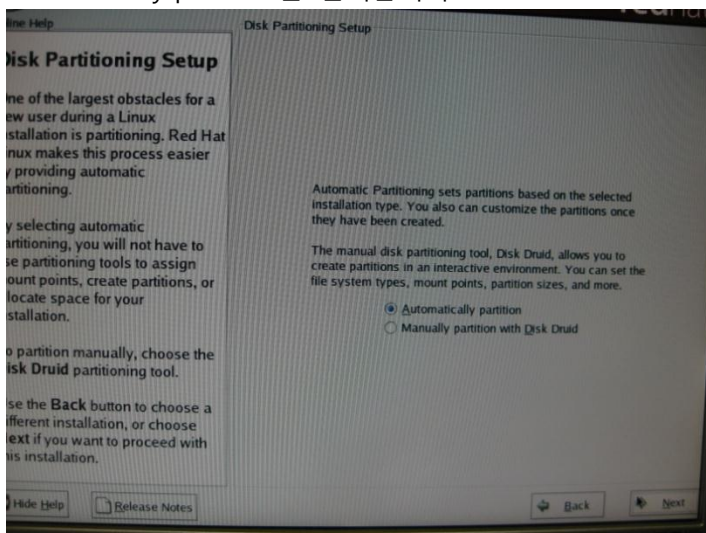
line Help

Disk Partitioning Setup

isk Partitioning Setup

ne of the largest obstacles for a ew user during a Linux stallation is partitioning. Red Hat inux makes this process easier y providing automatic artitioning.

y selecting automatic artitioning, you will not have to se partitioning tools to assign ount points, create partitions, or locate space for your stallation.

o partition manually, choose the isk Druid partitioning tool.

se the Back button to choose a ifferent installation, or choose ext if you want to proceed with is installation.

Automatic Partitioning sets partitions based on the selected installation type. You also can customize the partitions once they have been created.

The manual disk partitioning tool, Disk Druid, allows you to create partitions in an interactive environment. You can set the file system types, mount points, partition sizes, and more.

Automatically partition

Manually partition with Disk Druid

Hide Help

Release Notes

Back

Next